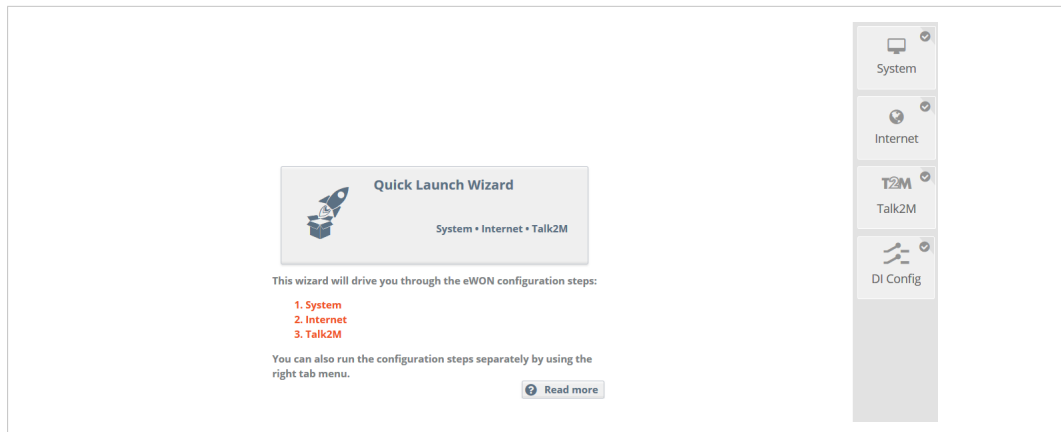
Quick Launch Wizard

System • Internet • Talk2M

This wizard will drive you through the eWON configuration steps:

1. System
2. Internet
3. Talk2M

You can also run the configuration steps separately by using the right tab menu.

Read more

System

Internet

T2M

Talk2M

DI Config